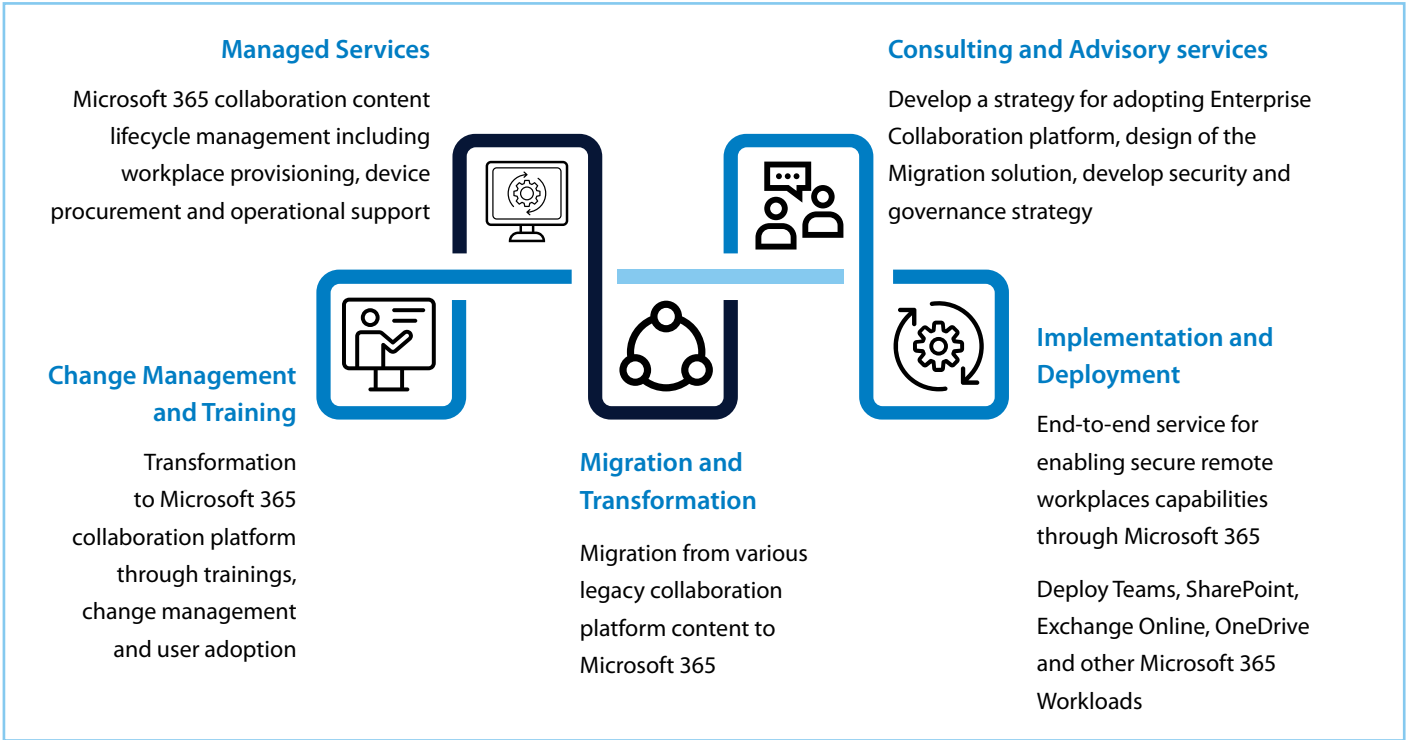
Managed Services

Microsoft 365 collaboration content lifecycle management including workplace provisioning, device procurement and operational support

Consulting and Advisory services

Develop a strategy for adopting Enterprise Collaboration platform, design of the Migration solution, develop security and governance strategy

Change Management and Training

Transformation to Microsoft 365 collaboration platform through trainings, change management and user adoption

Migration and Transformation

Migration from various legacy collaboration platform content to Microsoft 365

Implementation and Deployment

End-to-end service for enabling secure remote workplaces capabilities through Microsoft 365

Deploy Teams, SharePoint, Exchange Online, OneDrive and other Microsoft 365 Workloads